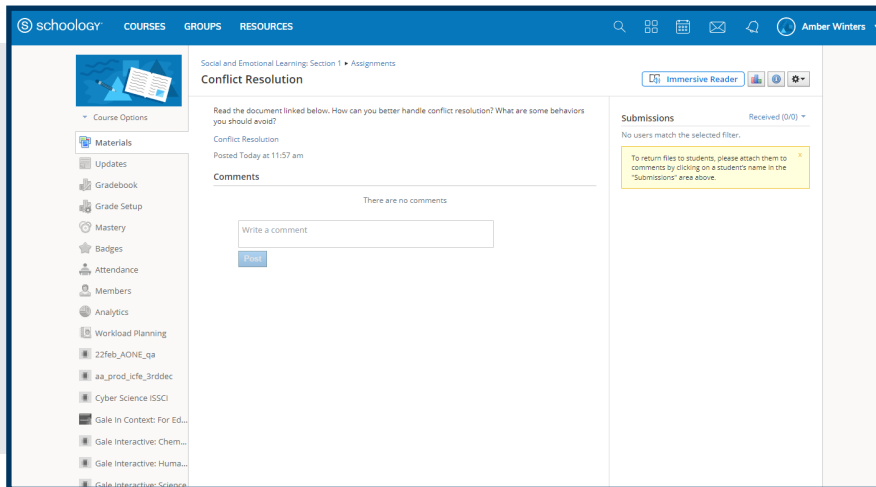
schoology COURSES GROUPS RESOURCES Amber Winters

Course Options

Materials
Updates
Gradebook
Grade Setup
Mastery
Badges
Attendance
Members
Analytics
Workload Planning
22feb_AONE_qa
aa_prod_icfe_3rddec
Cyber Science ISSCI
Gale In Context: For Ed...
Gale Interactive: Chem...
Gale Interactive: Huma...
Gale Interactive: Science

Social and Emotional Learning: Section 1 ▸ Assignments

Conflict Resolution

Immersive Reader

Read the document linked below. How can you better handle conflict resolution? What are some behaviors you should avoid?

Conflict Resolution

Posted Today at 11:57 am

Comments

There are no comments

Write a comment

Post

Submissions

Received (0/0)

No users match the selected filter.

To return files to students, please attach them to comments by clicking on a student's name in the "Submissions" area above.